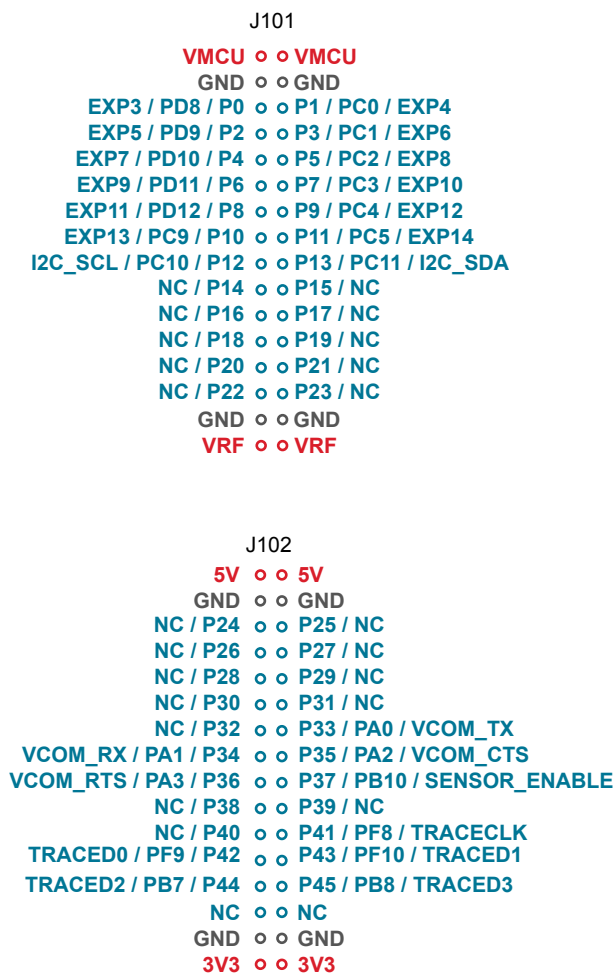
J101

VMCU VMCU
GND GND
EXP3 / PD8 / P0 P1 / PC0 / EXP4
EXP5 / PD9 / P2 P3 / PC1 / EXP6
EXP7 / PD10 / P4 P5 / PC2 / EXP8
EXP9 / PD11 / P6 P7 / PC3 / EXP10
EXP11 / PD12 / P8 P9 / PC4 / EXP12
EXP13 / PC9 / P10 P11 / PC5 / EXP14
I2C_SCL / PC10 / P12 P13 / PC11 / I2C_SDA
NC / P14 P15 / NC
NC / P16 P17 / NC
NC / P18 P19 / NC
NC / P20 P21 / NC
NC / P22 P23 / NC
GND GND
VRF VRF

J102

5V 5V
GND GND
NC / P24 P25 / NC
NC / P26 P27 / NC
NC / P28 P29 / NC
NC / P30 P31 / NC
NC / P32 P33 / PA0 / VCOM_TX
VCOM_RX / PA1 / P34 P35 / PA2 / VCOM_CTS
VCOM_RTS / PA3 / P36 P37 / PB10 / SENSOR_ENABLE
NC / P38 P39 / NC
NC / P40 P41 / PF8 / TRACECLK
TRACED0 / PF9 / P42 P43 / PF10 / TRACED1
TRACED2 / PB7 / P44 P45 / PB8 / TRACED3
NC NC
GND GND
3V3 3V3